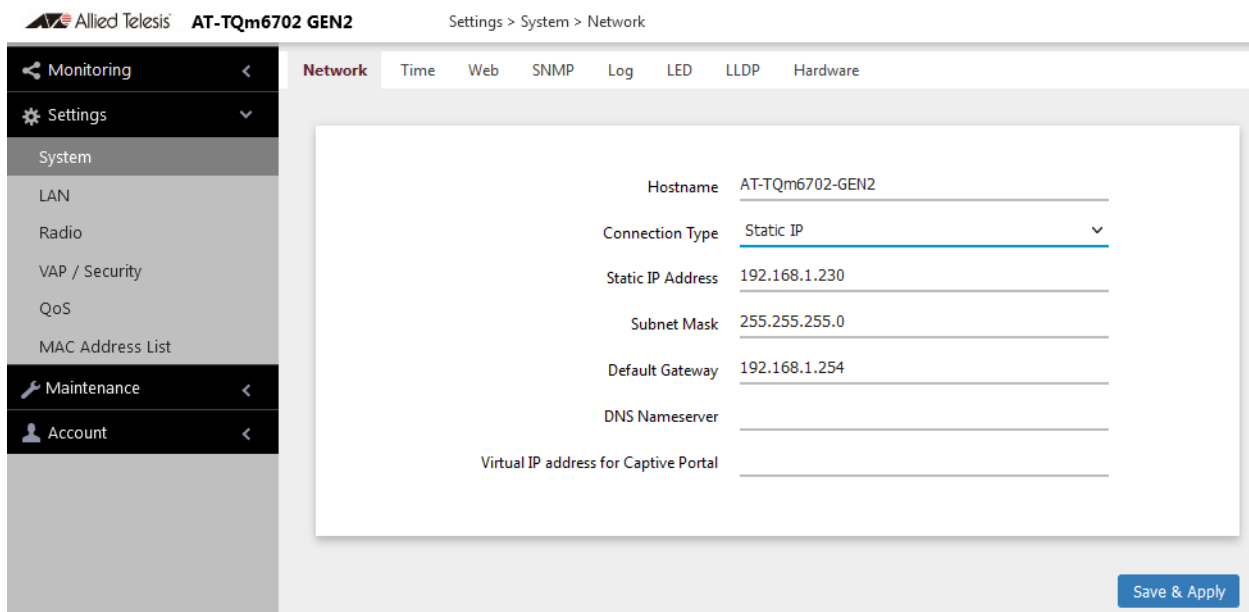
Allied Telesis AT-TQm6702 GEN2 Settings > System > Network

Monitoring
Settings
System
LAN
Radio
VAP / Security
QoS
MAC Address List
Maintenance
Account

Network Time Web SNMP Log LED LLDP Hardware

Hostname AT-TQm6702-GEN2
Connection Type Static IP
Static IP Address 192.168.1.230
Subnet Mask 255.255.255.0
Default Gateway 192.168.1.254
DNS Nameserver
Virtual IP address for Captive Portal

Save & Apply